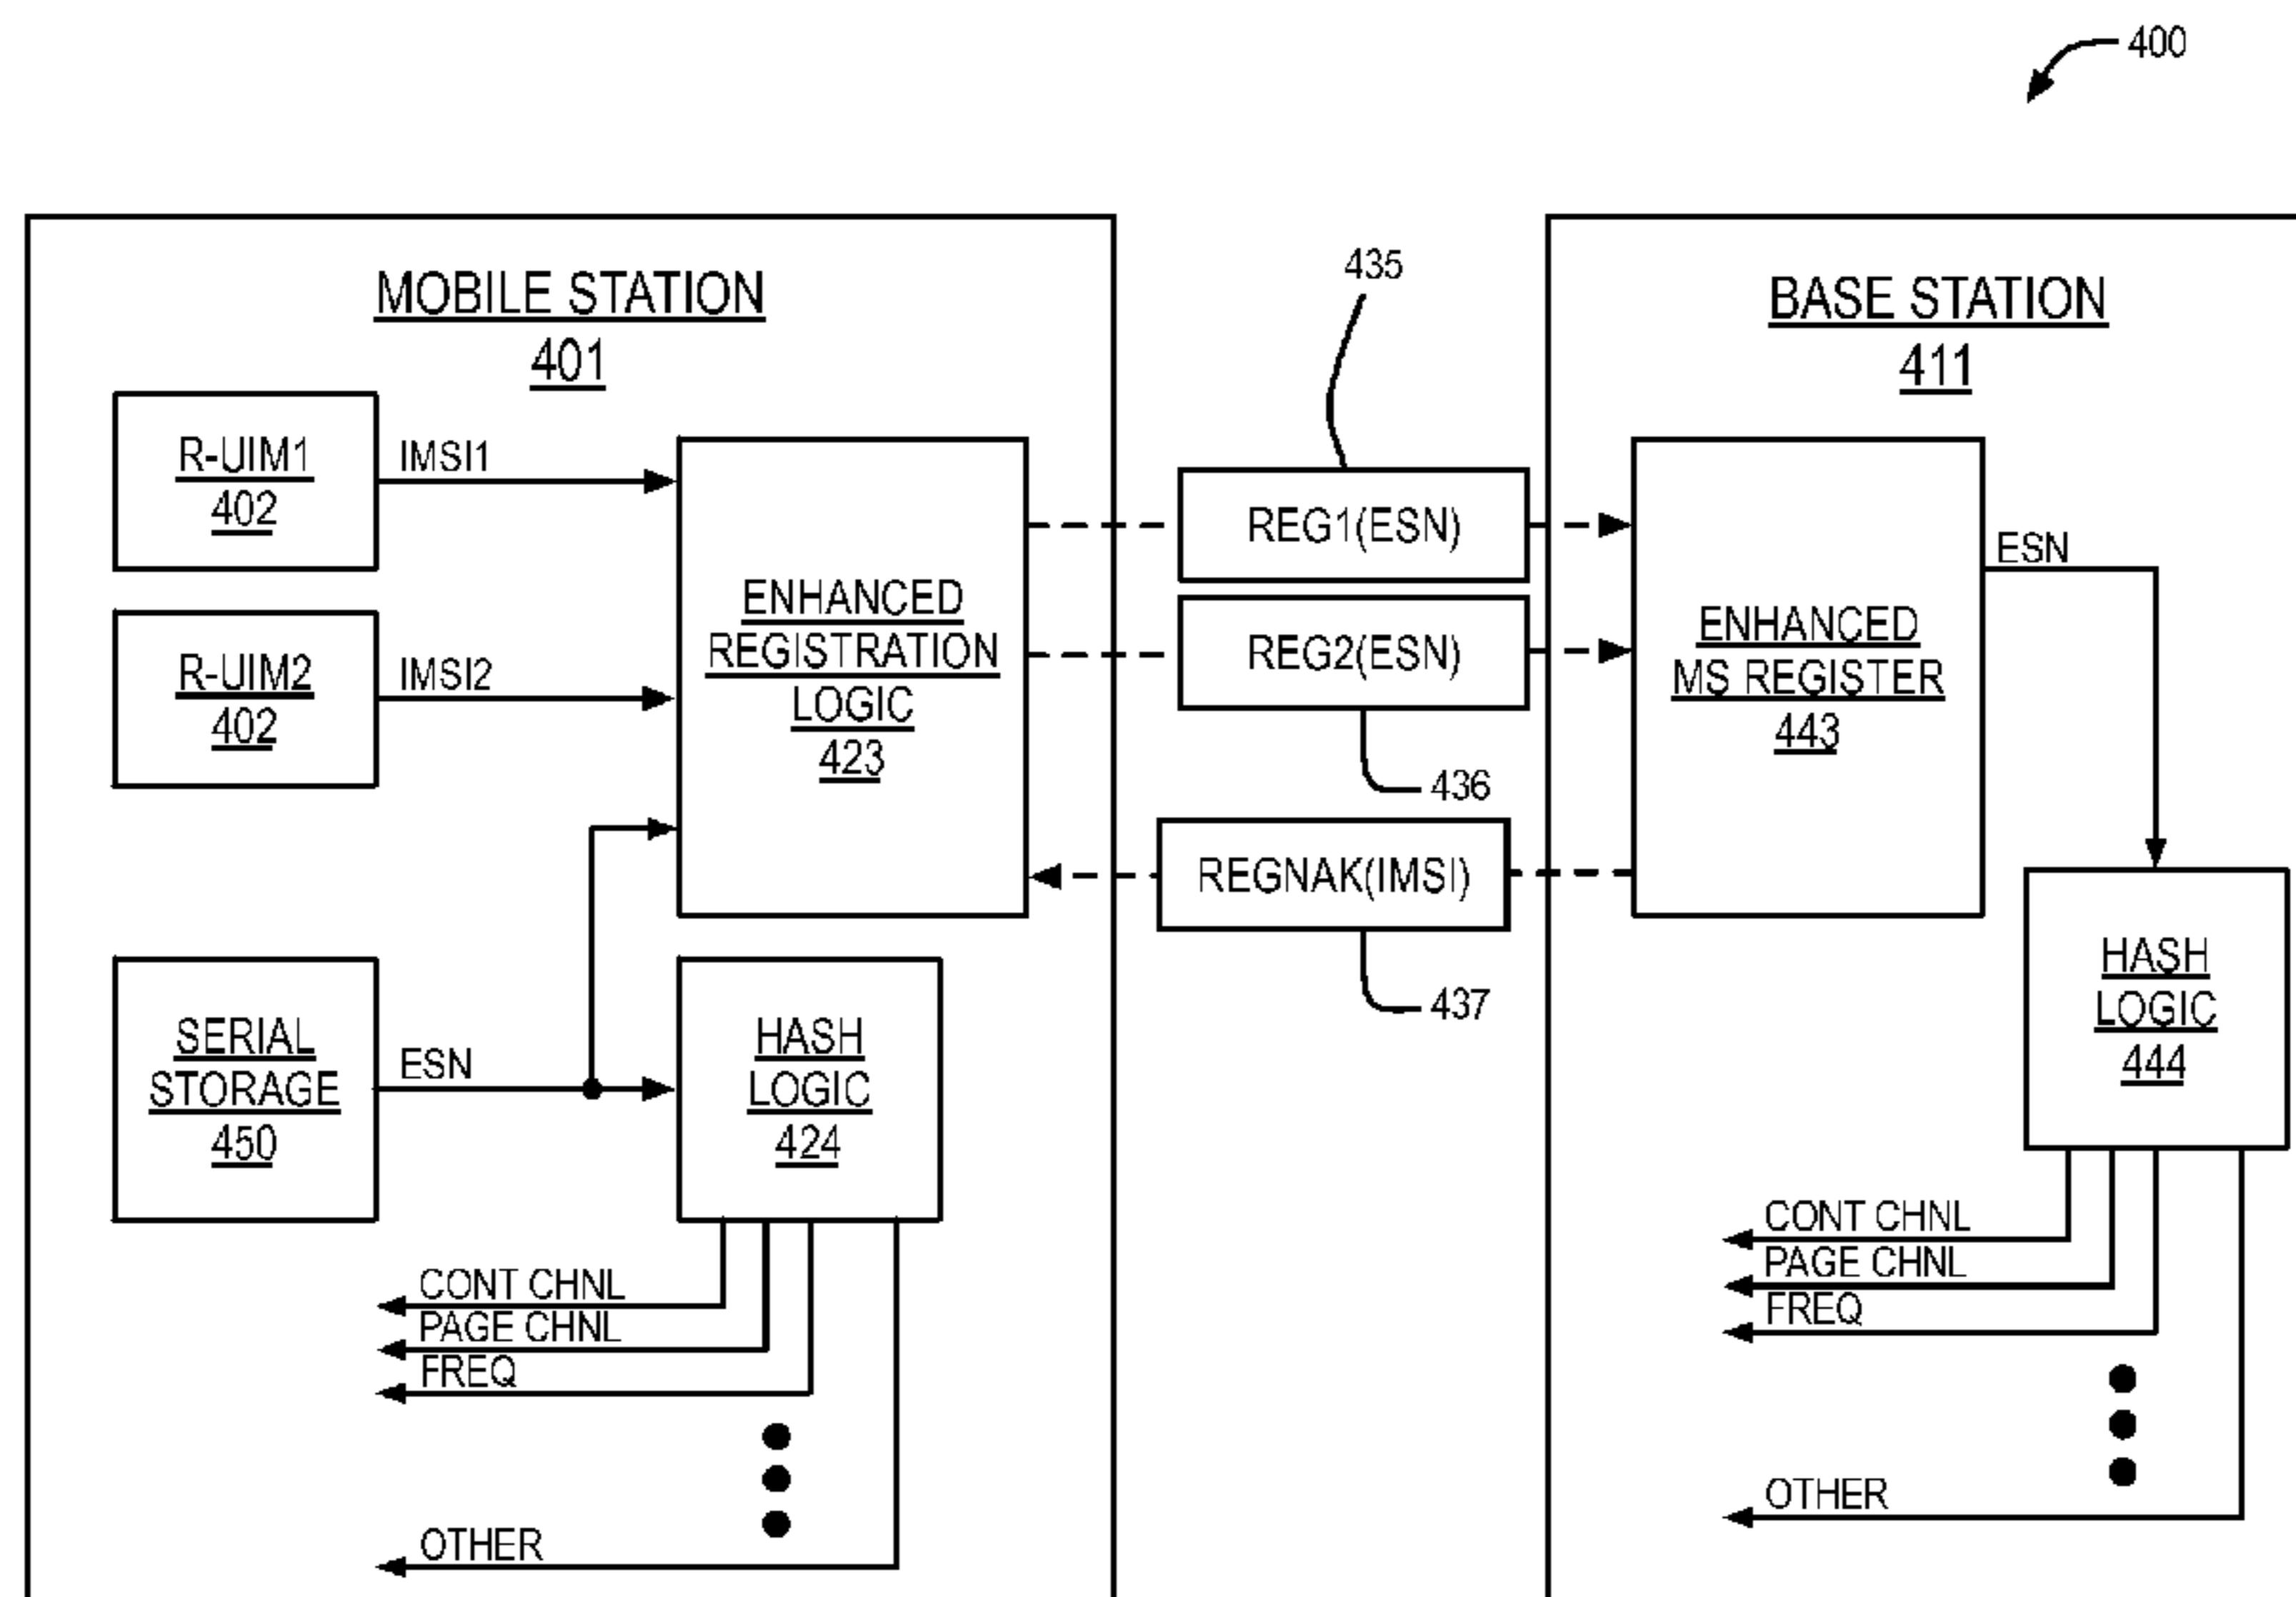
400

MOBILE STATION
401

R-UIM1
402

IMSI1

R-UIM2
402

IMSI2

ENHANCED
REGISTRATION
LOGIC
423

SERIAL
STORAGE
450

ESN

HASH
LOGIC
424

CONT CHNL
PAGE CHNL
FREQ

OTHER

435

REG1(ESN)

REG2(ESN)

436

REGNAK(IMSI)

437

BASE STATION
411

ESN

ENHANCED
MS REGISTER
443

HASH
LOGIC
444

CONT CHNL
PAGE CHNL
FREQ

OTHER